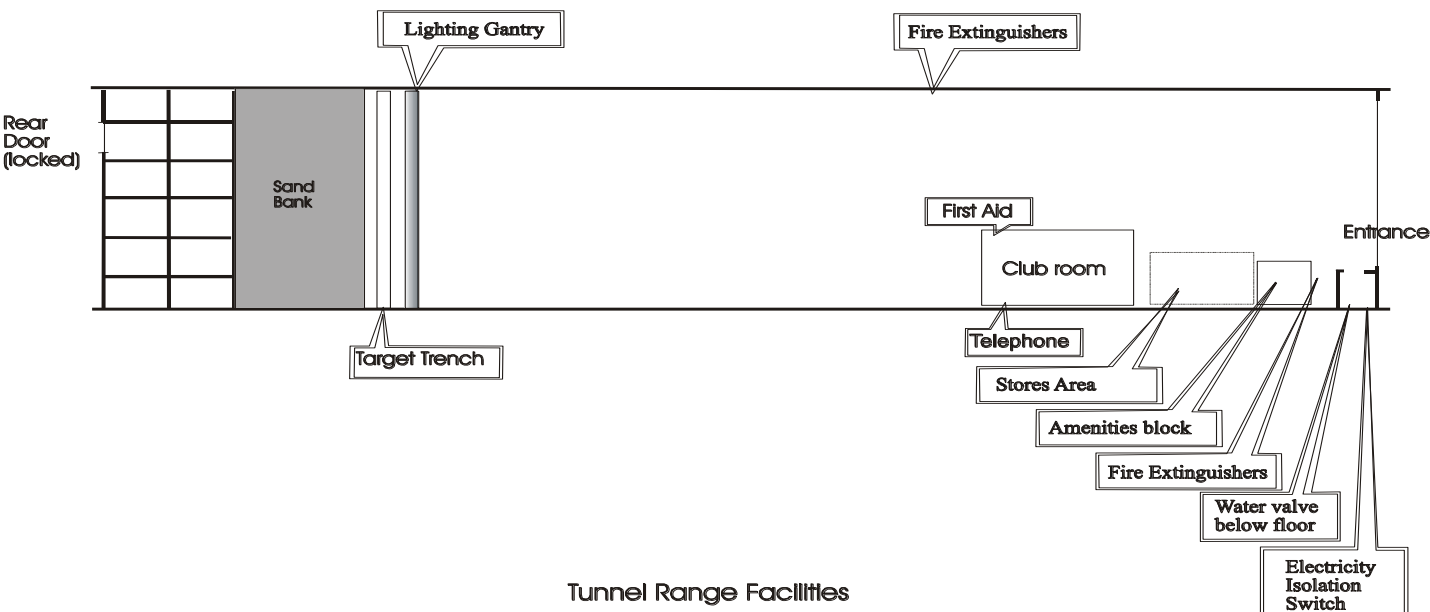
Lighting Gantry

Fire Extinguishers

Rear Door (locked)

Sand Bank

First Aid

Club room

Entrance

Telephone

Target Trench

Stores Area

Amenities block

Fire Extinguishers

Water valve below floor

Electricity Isolation Switch

Tunnel Range Facilities